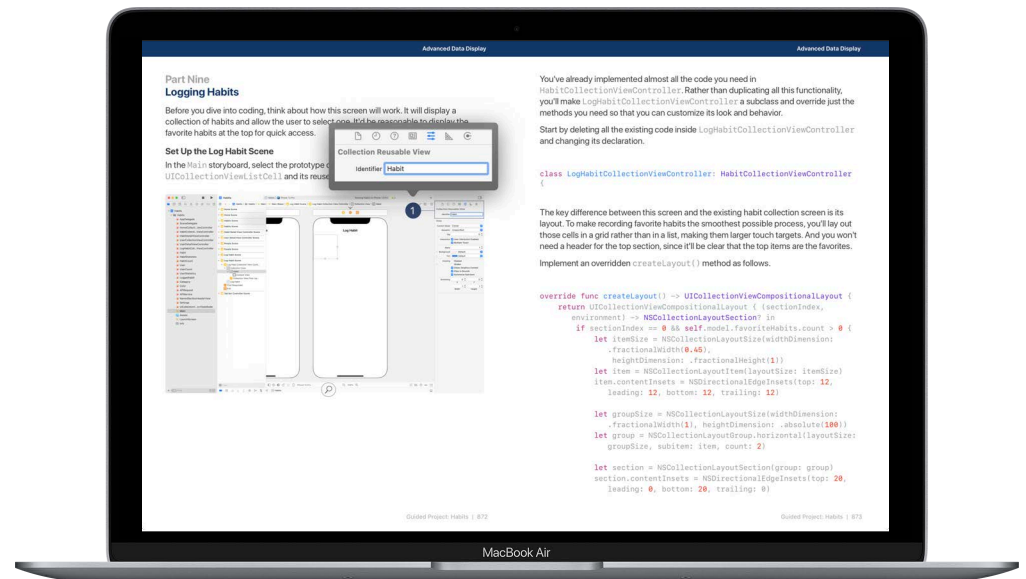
Advanced Data Display

Part Nine
Logging Habits

Before you dive into coding, think about how this screen will work. It will display a collection of habits and allow the user to select one. It'd be reasonable to display the favorite habits at the top for quick access.

Set Up the Log Habit Scene

In the Main storyboard, select the prototype c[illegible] UICollectionViewListCell and its reuse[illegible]

Collection Reusable View

Identifier Habit

Log Habit

Guided Project: Habits | 872

Advanced Data Display

You've already implemented almost all the code you need in HabitCollectionViewController. Rather than duplicating all this functionality, you'll make LogHabitCollectionViewController a subclass and override just the methods you need so that you can customize its look and behavior.

Start by deleting all the existing code inside LogHabitCollectionViewController and changing its declaration.

class LogHabitCollectionViewController: HabitCollectionViewController {

The key difference between this screen and the existing habit collection screen is its layout. To make recording favorite habits the smoothest possible process, you'll lay out those cells in a grid rather than in a list, making them larger touch targets. And you won't need a header for the top section, since it'll be clear that the top items are the favorites.

Implement an overridden createLayout() method as follows.

override func createLayout() -> UICollectionViewCompositionalLayout {
    return UICollectionViewCompositionalLayout { (sectionIndex, environment) -> NSCollectionLayoutSection? in
        if sectionIndex == 0 && self.model.favoriteHabits.count > 0 {
            let itemSize = NSCollectionLayoutSize(widthDimension: .fractionalWidth(0.45), heightDimension: .fractionalHeight(1))
            let item = NSCollectionLayoutItem(layoutSize: itemSize)
            item.contentInsets = NSDirectionalEdgeInsets(top: 12, leading: 12, bottom: 12, trailing: 12)

            let groupSize = NSCollectionLayoutSize(widthDimension: .fractionalWidth(1), heightDimension: .absolute(100))
            let group = NSCollectionLayoutGroup.horizontal(layoutSize: groupSize, subitem: item, count: 2)

            let section = NSCollectionLayoutSection(group: group)
            section.contentInsets = NSDirectionalEdgeInsets(top: 20, leading: 0, bottom: 20, trailing: 0)

Guided Project: Habits | 873

MacBook Air